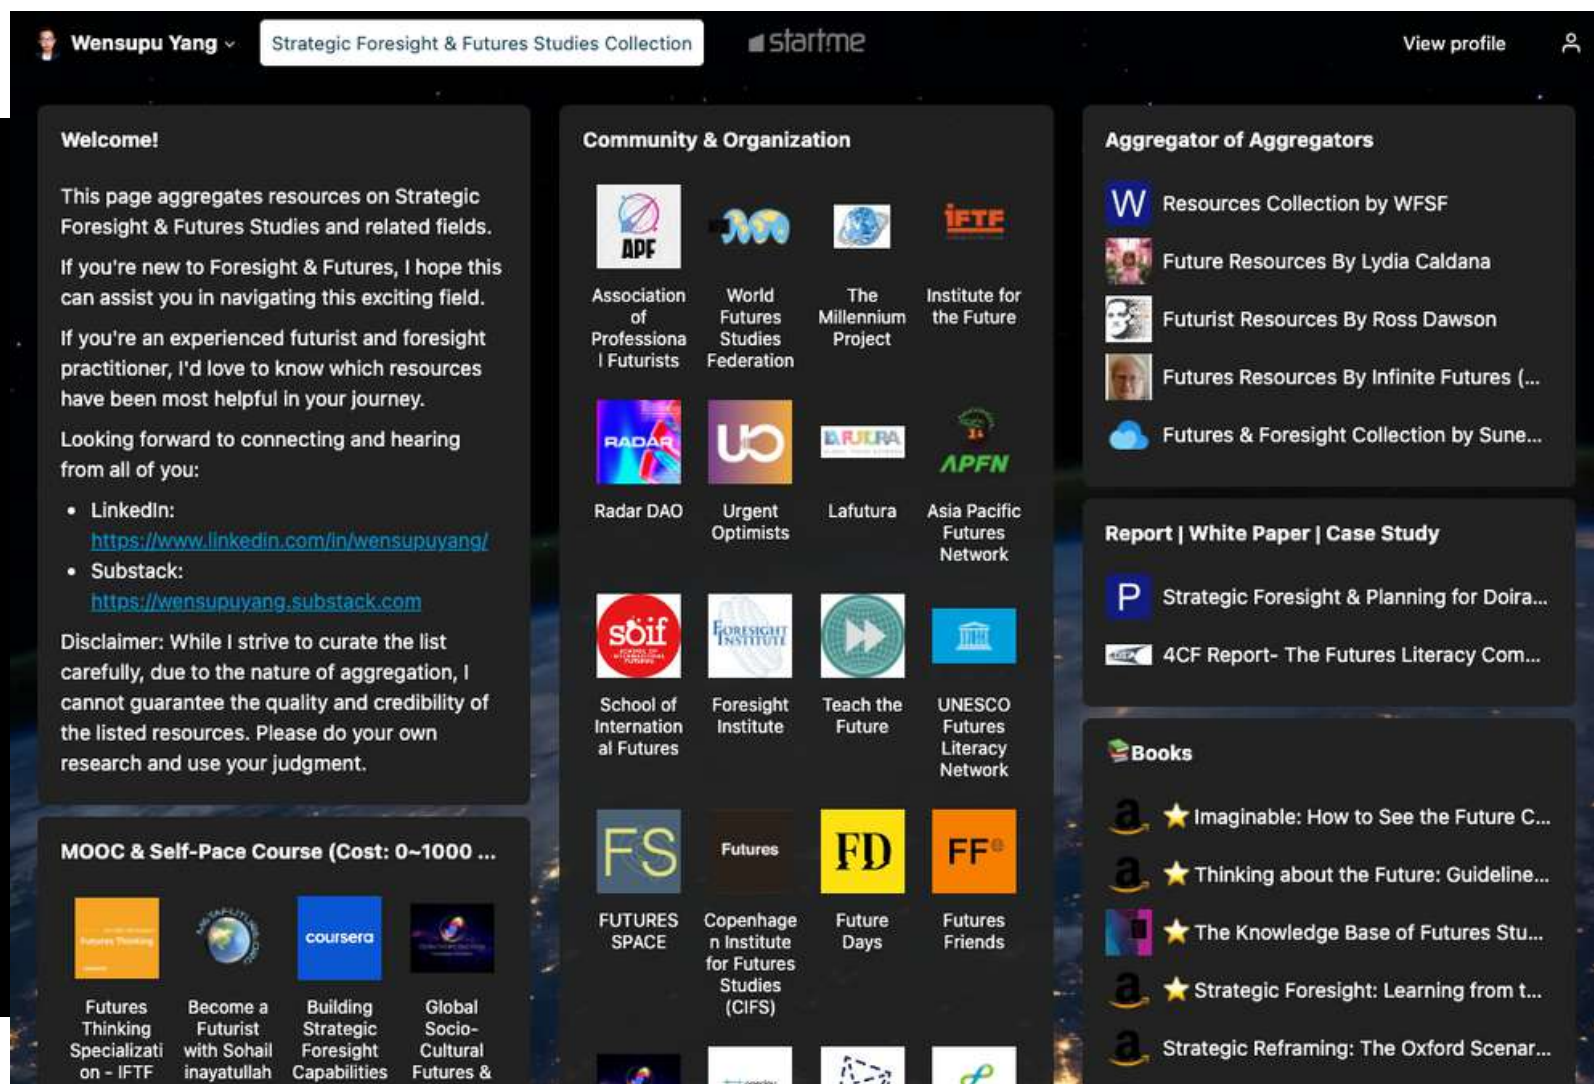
Wensupu Yang
Strategic Foresight & Futures Studies Collection
startme
View profile

Welcome!

This page aggregates resources on Strategic Foresight & Futures Studies and related fields.

If you're new to Foresight & Futures, I hope this can assist you in navigating this exciting field.

If you're an experienced futurist and foresight practitioner, I'd love to know which resources have been most helpful in your journey.

Looking forward to connecting and hearing from all of you:

- LinkedIn: https://www.linkedin.com/in/wensupuyang/
- Substack: https://wensupuyang.substack.com

Disclaimer: While I strive to curate the list carefully, due to the nature of aggregation, I cannot guarantee the quality and credibility of the listed resources. Please do your own research and use your judgment.

MOOC & Self-Pace Course (Cost: 0~1000 ...

Futures Thinking Specialization - IFTF
Become a Futurist with Sohail inayatullah
coursera
Building Strategic Foresight Capabilities
Global Socio-Cultural Futures &

Community & Organization

APF
Association of Professional Futurists
World Futures Studies Federation
The Millennium Project
IFTF
Institute for the Future
RADAR
Radar DAO
Urgent Optimists
LAFUTURA
Lafutura
APFN
Asia Pacific Futures Network
sòif
School of International Futures
Foresight Institute
Foresight Institute
Teach the Future
UNESCO Futures Literacy Network
FS
FUTURES SPACE
Futures
Copenhagen Institute for Futures Studies (CIFS)
FD
Future Days
FF
Futures Friends

Aggregator of Aggregators

Resources Collection by WFSF
Future Resources By Lydia Caldana
Futurist Resources By Ross Dawson
Futures Resources By Infinite Futures (...
Futures & Foresight Collection by Sune...

Report | White Paper | Case Study

Strategic Foresight & Planning for Doira...
4CF Report- The Futures Literacy Com...

Books

Imaginable: How to See the Future C...
Thinking about the Future: Guideline...
The Knowledge Base of Futures Stu...
Strategic Foresight: Learning from t...
Strategic Reframing: The Oxford Scenar...